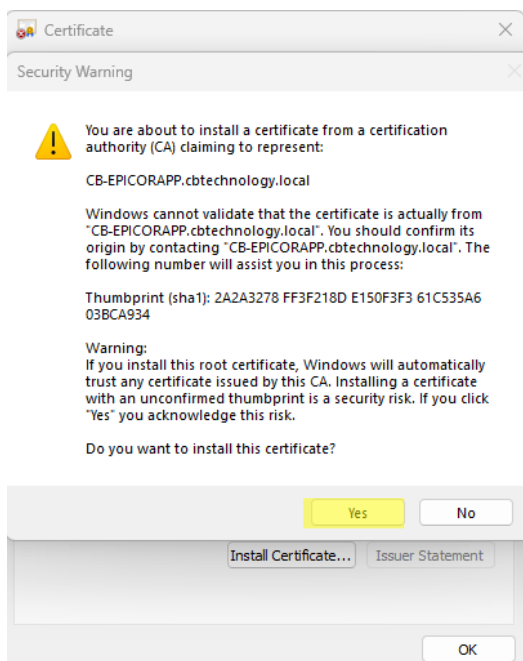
Certificate

Security Warning

You are about to install a certificate from a certification authority (CA) claiming to represent:

CB-EPICORAPP.cbtechnology.local

Windows cannot validate that the certificate is actually from "CB-EPICORAPP.cbtechnology.local". You should confirm its origin by contacting "CB-EPICORAPP.cbtechnology.local". The following number will assist you in this process:

Thumbprint (sha1): 2A2A3278 FF3F218D E150F3F3 61C535A6 03BCA934

Warning:
If you install this root certificate, Windows will automatically trust any certificate issued by this CA. Installing a certificate with an unconfirmed thumbprint is a security risk. If you click "Yes" you acknowledge this risk.

Do you want to install this certificate?

Yes

No

Install Certificate...

Issuer Statement

OK